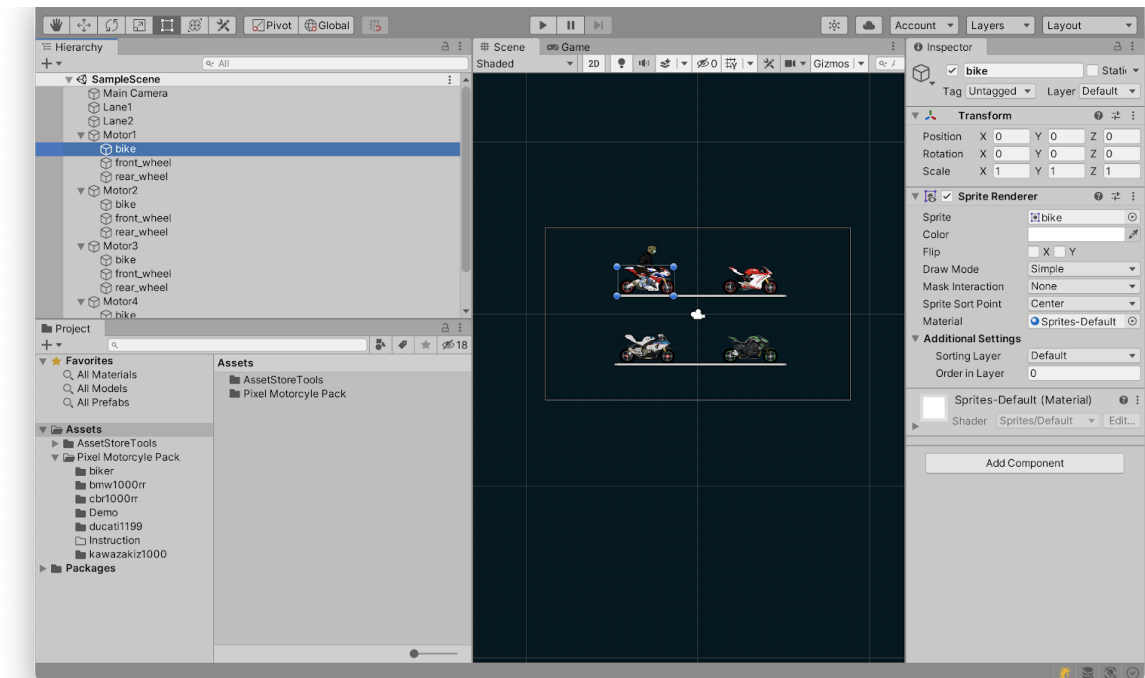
Pivot Global

Account Layers Layout

Hierarchy
All
SampleScene
Main Camera
Lane1
Lane2
Motor1
bike
front_wheel
rear_wheel
Motor2
bike
front_wheel
rear_wheel
Motor3
bike
front_wheel
rear_wheel
Motor4
bike

Scene Game
Shaded 2D 0 Gizmos

Inspector
bike Static
Tag Untagged Layer Default
Transform
Position X 0 Y 0 Z 0
Rotation X 0 Y 0 Z 0
Scale X 1 Y 1 Z 1
Sprite Renderer
Sprite bike
Color
Flip X Y
Draw Mode Simple
Mask Interaction None
Sprite Sort Point Center
Material Sprites-Default
Additional Settings
Sorting Layer Default
Order in Layer 0
Sprites-Default (Material)
Shader Sprites/Default Edit...
Add Component

Project
18
Favorites
All Materials
All Models
All Prefabs
Assets
AssetStoreTools
Pixel Motorcyle Pack
biker
bmw1000rr
cbr1000rr
Demo
ducati1199
Instruction
kawazakiz1000
Packages

Assets
AssetStoreTools
Pixel Motorcyle Pack